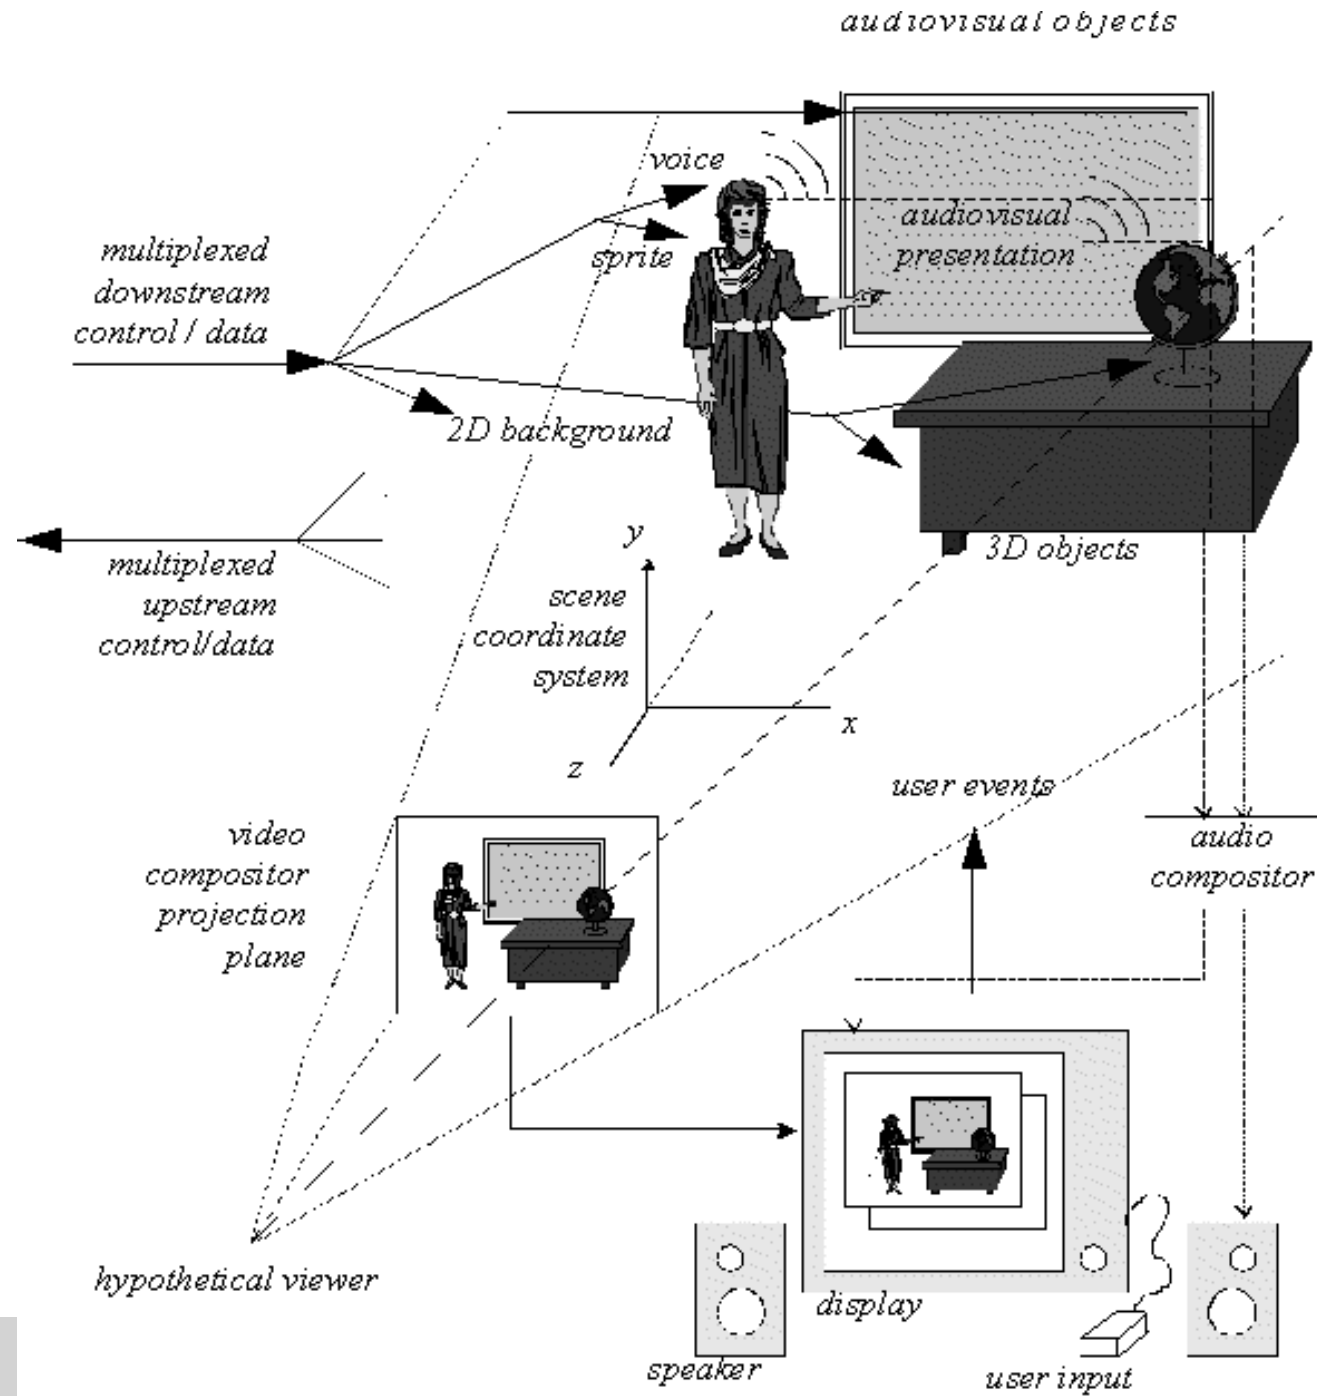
audiovisual objects

voice

audiovisual presentation

multiplexed downstream control / data

sprite

2D background

3D objects

multiplexed upstream control/data

y

scene coordinate system

x

z

user events

video compositor projection plane

audio compositor

hypothetical viewer

display

speaker

user input